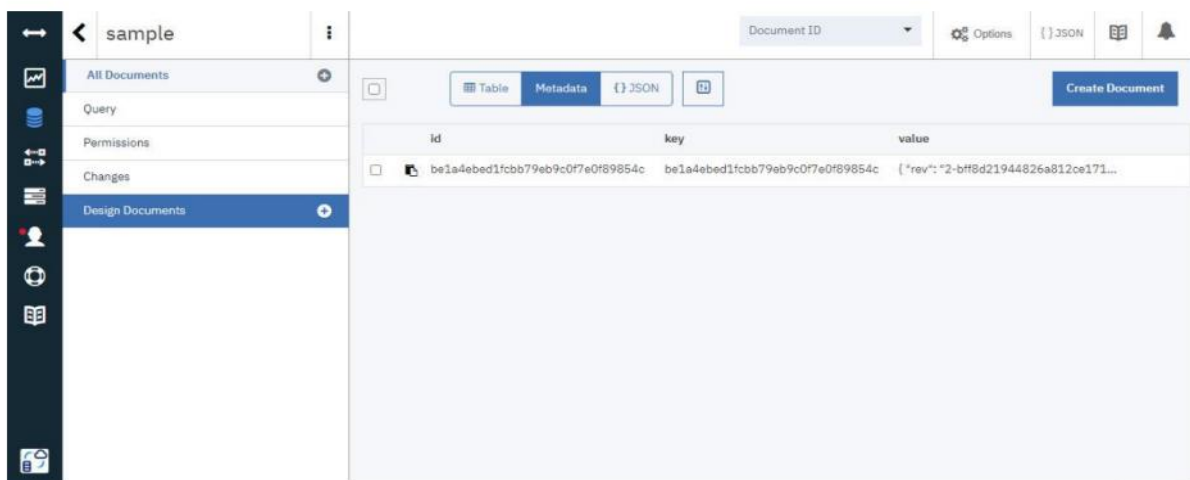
sample

All Documents
Query
Permissions
Changes
Design Documents

Document ID
Options
{ } JSON

Table
Metadata
{ } JSON

Create Document

| id | key | value |
|---|---|---|
| be1a4ebed1fcbb79eb9c0f7e0f89854c | be1a4ebed1fcbb79eb9c0f7e0f89854c | { "rev": "2-bff8d21944826a812ce171... |